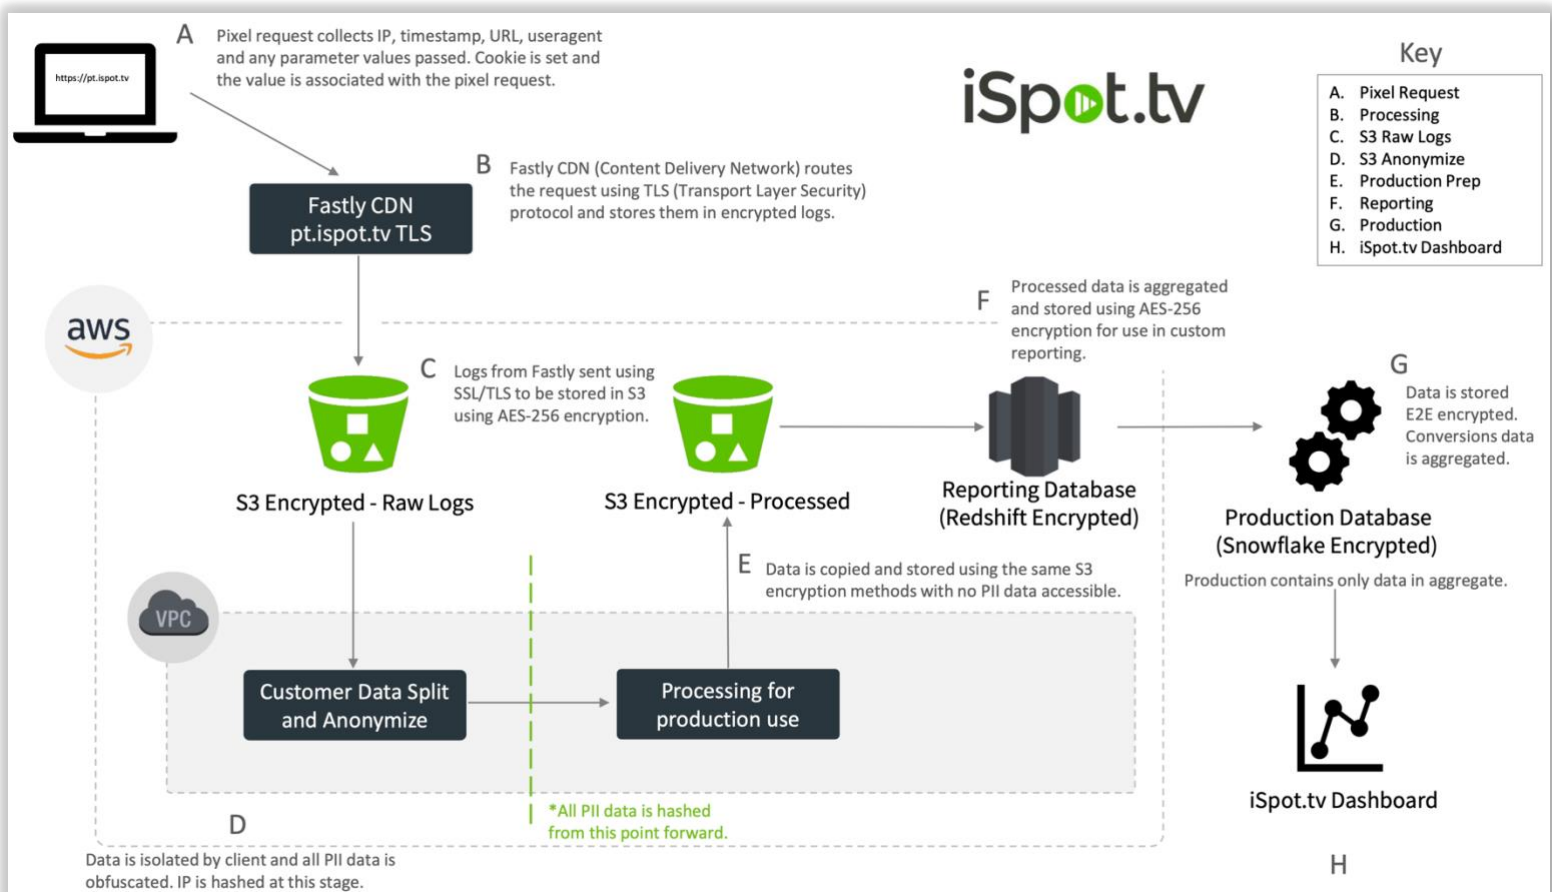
https://pt.ispot.tv

A Pixel request collects IP, timestamp, URL, useragent and any parameter values passed. Cookie is set and the value is associated with the pixel request.

iSpot.tv

Key

A. Pixel Request
B. Processing
C. S3 Raw Logs
D. S3 Anonymize
E. Production Prep
F. Reporting
G. Production
H. iSpot.tv Dashboard

Fastly CDN pt.ispot.tv TLS

B Fastly CDN (Content Delivery Network) routes the request using TLS (Transport Layer Security) protocol and stores them in encrypted logs.

aws

F Processed data is aggregated and stored using AES-256 encryption for use in custom reporting.

C Logs from Fastly sent using SSL/TLS to be stored in S3 using AES-256 encryption.

G Data is stored E2E encrypted. Conversions data is aggregated.

S3 Encrypted - Raw Logs

S3 Encrypted - Processed

Reporting Database (Redshift Encrypted)

Production Database (Snowflake Encrypted)

E Data is copied and stored using the same S3 encryption methods with no PII data accessible.

Production contains only data in aggregate.

VPC

Customer Data Split and Anonymize

Processing for production use

iSpot.tv Dashboard

D

*All PII data is hashed from this point forward.

Data is isolated by client and all PII data is obfuscated. IP is hashed at this stage.

H